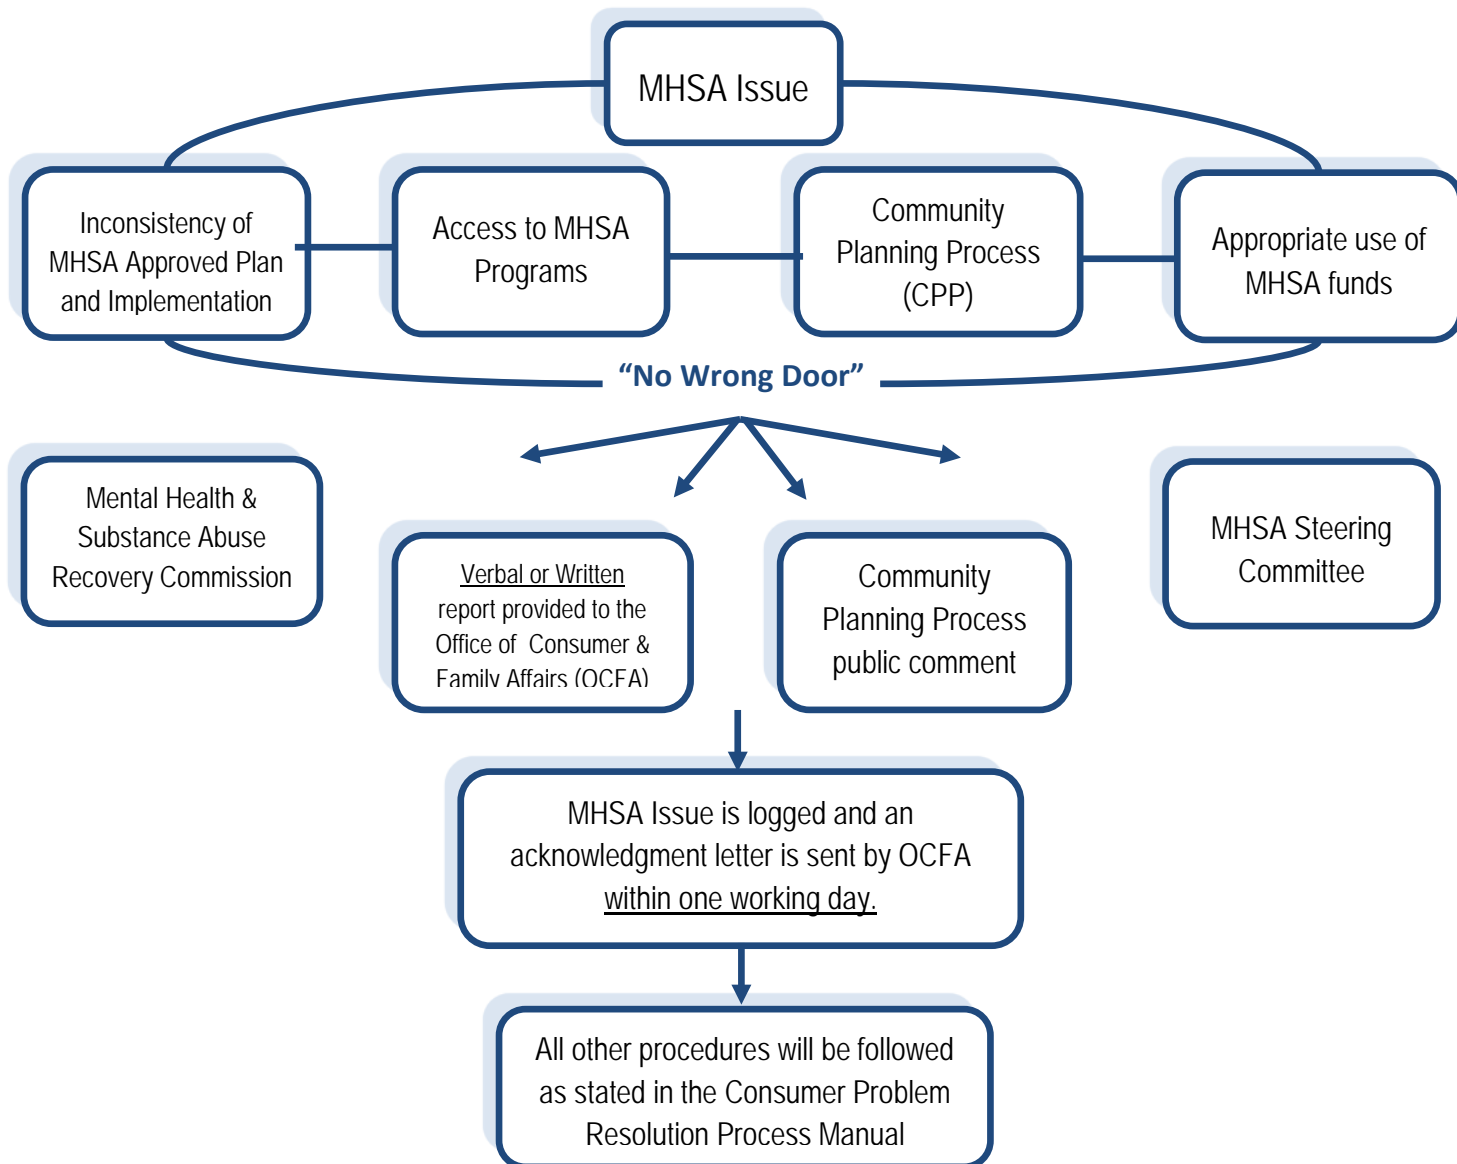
MHSA Issue

Inconsistency of MHSA Approved Plan and Implementation

Access to MHSA Programs

Community Planning Process (CPP)

Appropriate use of MHSA funds

"No Wrong Door"

Mental Health & Substance Abuse Recovery Commission

Verbal or Written report provided to the Office of Consumer & Family Affairs (OCFA)

Community Planning Process public comment

MHSA Steering Committee

MHSA Issue is logged and an acknowledgment letter is sent by OCFA within one working day.

All other procedures will be followed as stated in the Consumer Problem Resolution Process Manual